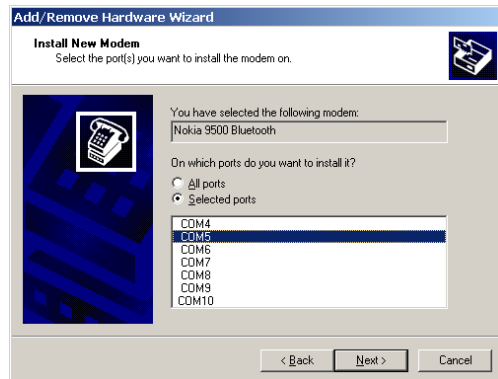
Add/Remove Hardware Wizard

Install New Modem
Select the port(s) you want to install the modem on.

You have selected the following modem:
Nokia 9500 Bluetooth

On which ports do you want to install it?
All ports
Selected ports

COM4
COM5
COM6
COM7
COM8
COM9
COM10

< Back
Next >
Cancel